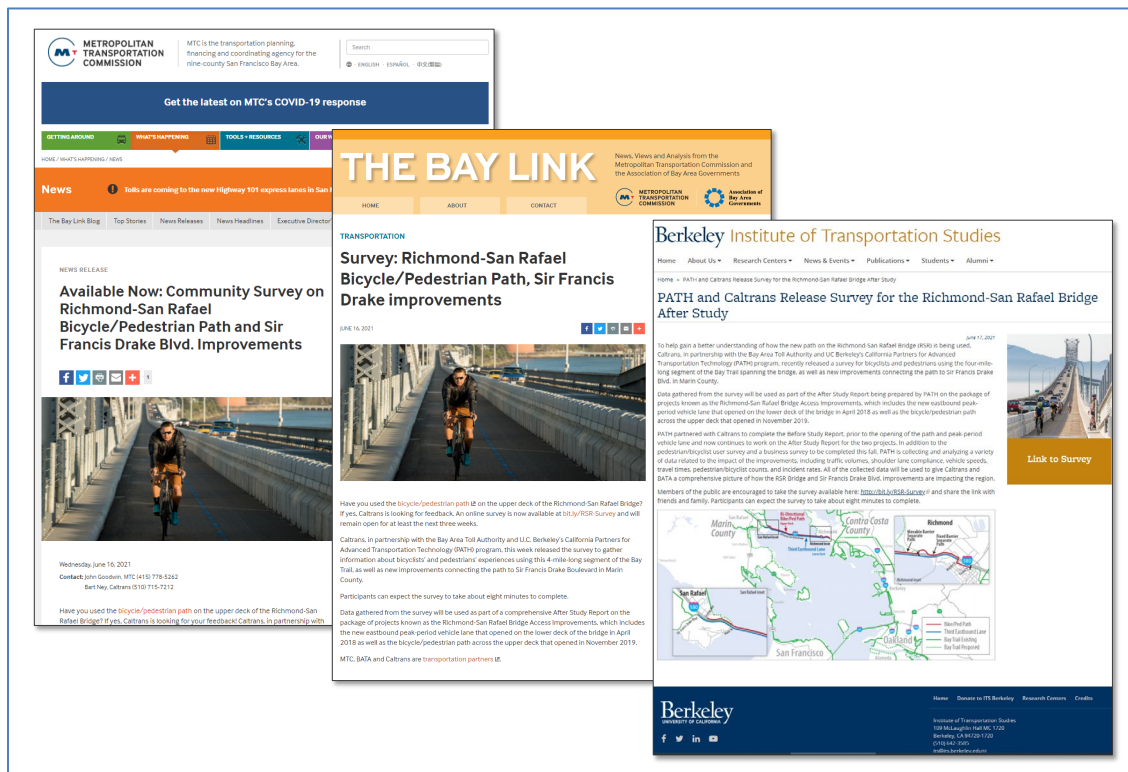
METROPOLITAN TRANSPORTATION COMMISSION

MTC is the transportation planning, financing and coordinating agency for the nine-county San Francisco Bay Area.

Search

ENGLISH · ESPAÑOL · 中文(繁體)

Get the latest on MTC's COVID-19 response

GETTING AROUND · WHAT'S HAPPENING · TOOLS + RESOURCES · OUR W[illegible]

HOME / WHAT'S HAPPENING / NEWS

News · Tolls are coming to the new Highway 101 express lanes in San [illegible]

The Bay Link Blog · Top Stories · News Releases · News Headlines · Executive Director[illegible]

NEWS RELEASE

Available Now: Community Survey on Richmond-San Rafael Bicycle/Pedestrian Path and Sir Francis Drake Blvd. Improvements

Wednesday, June 16, 2021

Contact: John Goodwin, MTC (415) 778-5262
Bart Ney, Caltrans (510) 715-7212

Have you used the bicycle/pedestrian path on the upper deck of the Richmond-San Rafael Bridge? If yes, Caltrans is looking for your feedback! Caltrans, in partnership with

THE BAY LINK

News, Views and Analysis from the Metropolitan Transportation Commission and the Association of Bay Area Governments

HOME · ABOUT · CONTACT

METROPOLITAN TRANSPORTATION COMMISSION · Association of Bay Area Governments

TRANSPORTATION

Survey: Richmond-San Rafael Bicycle/Pedestrian Path, Sir Francis Drake improvements

JUNE 16, 2021

Have you used the bicycle/pedestrian path on the upper deck of the Richmond-San Rafael Bridge? If yes, Caltrans is looking for feedback. An online survey is now available at bit.ly/RSR-Survey and will remain open for at least the next three weeks.

Caltrans, in partnership with the Bay Area Toll Authority and U.C. Berkeley's California Partners for Advanced Transportation Technology (PATH) program, this week released the survey to gather information about bicyclists' and pedestrians' experiences using this 4-mile-long segment of the Bay Trail, as well as new improvements connecting the path to Sir Francis Drake Boulevard in Marin County.

Participants can expect the survey to take about eight minutes to complete.

Data gathered from the survey will be used as part of a comprehensive After Study Report on the package of projects known as the Richmond-San Rafael Bridge Access Improvements, which includes the new eastbound peak-period vehicle lane that opened on the lower deck of the bridge in April 2018 as well as the bicycle/pedestrian path across the upper deck that opened in November 2019.

MTC, BATA and Caltrans are transportation partners.

Berkeley Institute of Transportation Studies

Home · About Us · Research Centers · News & Events · Publications · Students · Alumni

Home » PATH and Caltrans Release Survey for the Richmond-San Rafael Bridge After Study

PATH and Caltrans Release Survey for the Richmond-San Rafael Bridge After Study

June 17, 2021

To help gain a better understanding of how the new path on the Richmond-San Rafael Bridge (RSR) is being used, Caltrans, in partnership with the Bay Area Toll Authority and UC Berkeley's California Partners for Advanced Transportation Technology (PATH) program, recently released a survey for bicyclists and pedestrians using the four-mile-long segment of the Bay Trail spanning the bridge, as well as new improvements connecting the path to Sir Francis Drake Blvd. in Marin County.

Data gathered from the survey will be used as part of the After Study Report being prepared by PATH on the package of projects known as the Richmond-San Rafael Bridge Access Improvements, which includes the new eastbound peak-period vehicle lane that opened on the lower deck of the bridge in April 2018 as well as the bicycle/pedestrian path across the upper deck that opened in November 2019.

PATH partnered with Caltrans to complete the Before Study Report, prior to the opening of the path and peak-period vehicle lane and now continues to work on the After Study Report for the two projects. In addition to the pedestrian/bicyclist user survey and a business survey to be completed this fall, PATH is collecting and analyzing a variety of data related to the impact of the improvements, including traffic volumes, shoulder lane compliance, vehicle speeds, travel times, pedestrian/bicyclist counts, and incident rates. All of the collected data will be used to give Caltrans and BATA a comprehensive picture of how the RSR Bridge and Sir Francis Drake Blvd. improvements are impacting the region.

Members of the public are encouraged to take the survey available here: http://bit.ly/RSR-Survey and share the link with friends and family. Participants can expect the survey to take about eight minutes to complete.

Link to Survey

Marin County · Contra Costa County · Richmond · San Rafael · San Francisco

Bike/Ped Path · Third Eastbound Lane · Bay Trail Existing · Bay Trail Proposed

Berkeley UNIVERSITY OF CALIFORNIA

Home · Donate to ITS Berkeley · Research Centers · Credits

Institute of Transportation Studies
109 McLaughlin Hall MC 1720
Berkeley, CA 94720-1720
(510) 642-3585
its@its.berkeley.edu